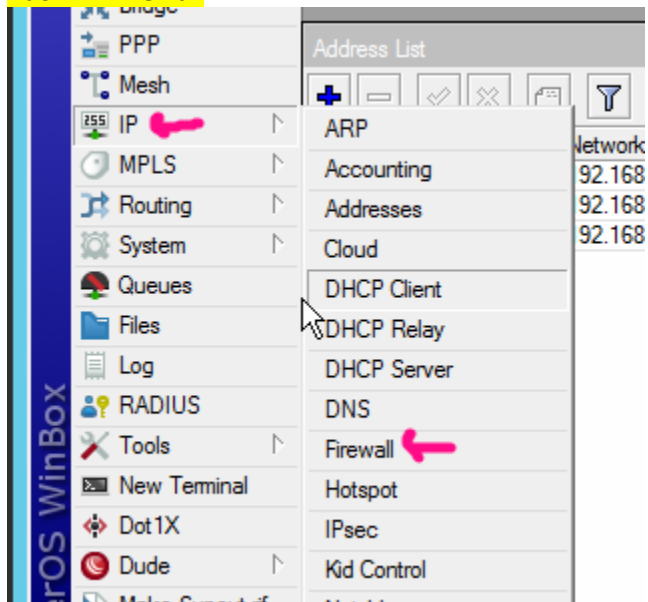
Bridge
PPP
Mesh
IP
MPLS
Routing
System
Queues
Files
Log
RADIUS
Tools
New Terminal
Dot1X
Dude
Make Supout.rif

erOS WinBox

Address List

Network
92.168
92.168
92.168

ARP
Accounting
Addresses
Cloud
DHCP Client
DHCP Relay
DHCP Server
DNS
Firewall
Hotspot
IPsec
Kid Control
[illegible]